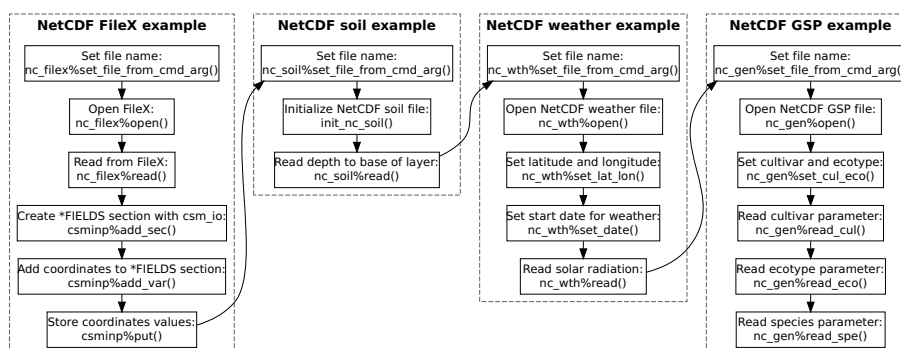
NetCDF FileX example

Set file name:
nc_filex%set_file_from_cmd_arg()

Open FileX:
nc_filex%open()

Read from FileX:
nc_filex%read()

Create *FIELDS section with csm_io:
csminp%add_sec()

Add coordinates to *FIELDS section:
csminp%add_var()

Store coordinates values:
csminp%put()

NetCDF soil example

Set file name:
nc_soil%set_file_from_cmd_arg()

Initialize NetCDF soil file:
init_nc_soil()

Read depth to base of layer:
nc_soil%read()

NetCDF weather example

Set file name:
nc_wth%set_file_from_cmd_arg()

Open NetCDF weather file:
nc_wth%open()

Set latitude and longitude:
nc_wth%set_lat_lon()

Set start date for weather:
nc_wth%set_date()

Read solar radiation:
nc_wth%read()

NetCDF GSP example

Set file name:
nc_gen%set_file_from_cmd_arg()

Open NetCDF GSP file:
nc_gen%open()

Set cultivar and ecotype:
nc_gen%set_cul_eco()

Read cultivar parameter:
nc_gen%read_cul()

Read ecotype parameter:
nc_gen%read_eco()

Read species parameter:
nc_gen%read_spe()